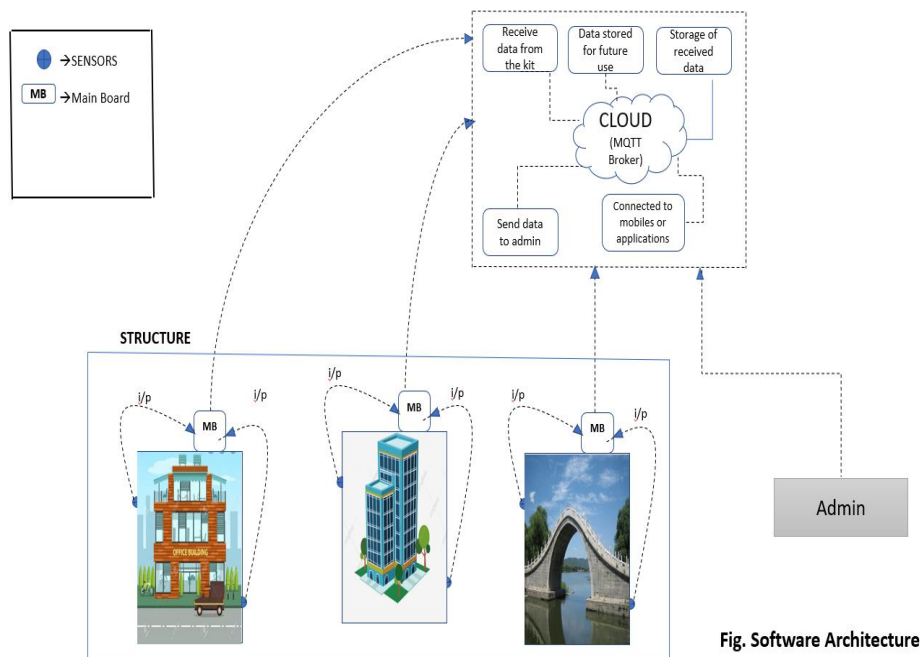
→SENSORS

MB →Main Board

Receive data from the kit

Data stored for future use

Storage of received data

CLOUD (MQTT Broker)

Send data to admin

Connected to mobiles or applications

STRUCTURE

i/p

i/p

MB

OFFICE BUILDING

i/p

i/p

MB

i/p

i/p

MB

Admin

Fig. Software Architecture